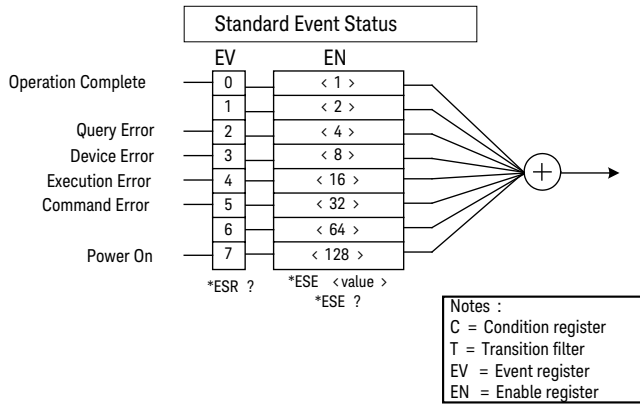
Standard Event Status

EV

EN

Operation Complete

Query Error

Device Error

Execution Error

Command Error

Power On

| EV | EN |
|---|---|
| 0 | < 1 > |
| 1 | < 2 > |
| 2 | < 4 > |
| 3 | < 8 > |
| 4 | < 16 > |
| 5 | < 32 > |
| 6 | < 64 > |
| 7 | < 128 > |

*ESR ?

*ESE <value >
*ESE ?

+

Notes :
C = Condition register
T = Transition filter
EV = Event register
EN = Enable register